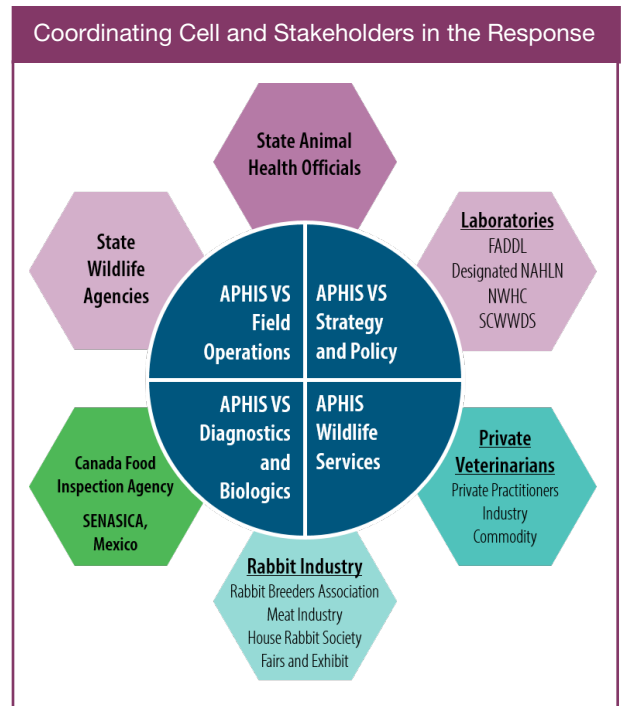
Coordinating Cell and Stakeholders in the Response

State Animal Health Officials

State Wildlife Agencies

Laboratories
FADDL
Designated NAHLN
NWHC
SCWWDS

APHIS VS Field Operations

APHIS VS Strategy and Policy

APHIS VS Diagnostics and Biologics

APHIS Wildlife Services

Canada Food Inspection Agency
SENASICA, Mexico

Private Veterinarians
Private Practitioners
Industry
Commodity

Rabbit Industry
Rabbit Breeders Association
Meat Industry
House Rabbit Society
Fairs and Exhibit